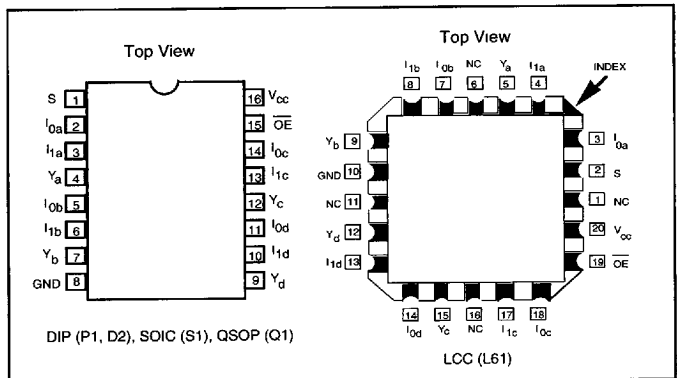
Top View

S 1
$I_{0a}$ 2
$I_{1a}$ 3
$Y_a$ 4
$I_{0b}$ 5
$I_{1b}$ 6
$Y_b$ 7
GND 8

16 $V_{cc}$
15 $\overline{OE}$
14 $I_{0c}$
13 $I_{1c}$
12 $Y_c$
11 $I_{0d}$
10 $I_{1d}$
9 $Y_d$

DIP (P1, D2), SOIC (S1), QSOP (Q1)

Top View

$I_{1b}$ 8
$I_{0b}$ 7
NC 6
$Y_a$ 5
$I_{1a}$ 4

INDEX

$Y_b$ 9
GND 10
NC 11
$Y_d$ 12
$I_{1d}$ 13

3 $I_{0a}$
2 S
1 NC
20 $V_{cc}$
19 $\overline{OE}$

14 $I_{0d}$
15 $Y_c$
16 NC
17 $I_{1c}$
18 $I_{0c}$

LCC (L61)